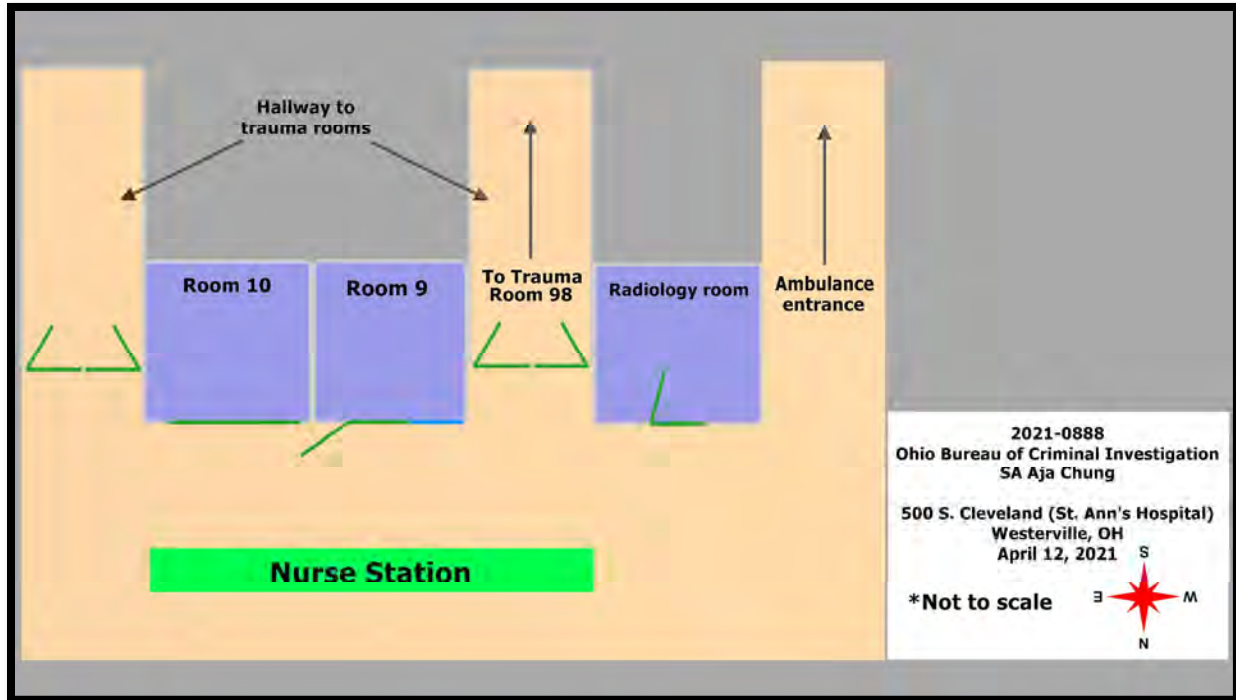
Hallway to trauma rooms

Room 10

Room 9

To Trauma Room 98

Radiology room

Ambulance entrance

Nurse Station

2021-0888
Ohio Bureau of Criminal Investigation
SA Aja Chung

500 S. Cleveland (St. Ann's Hospital)
Westerville, OH
April 12, 2021

*Not to scale

S
E
W
N